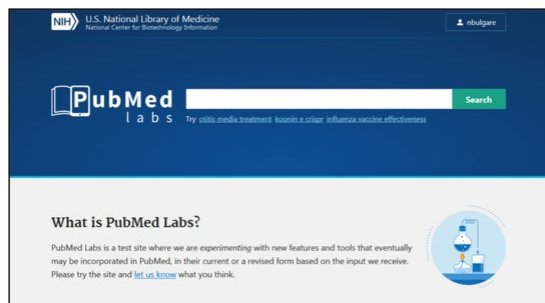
NIH U.S. National Library of Medicine
National Center for Biotechnology Information

nbulgare

PubMed labs

Search

Try otitis media treatment koonin e crispr influenza vaccine effectiveness

What is PubMed Labs?

PubMed Labs is a test site where we are experimenting with new features and tools that eventually may be incorporated in PubMed, in their current or a revised form based on the input we receive. Please try the site and let us know what you think.